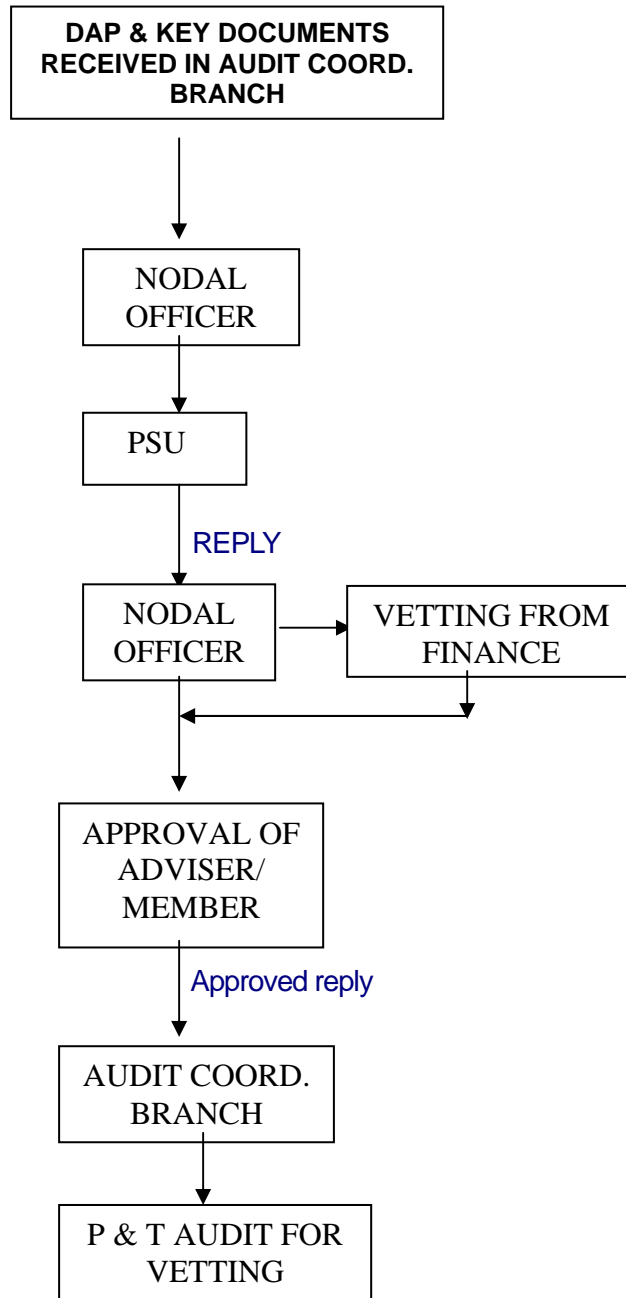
DAP & KEY DOCUMENTS RECEIVED IN AUDIT COORD. BRANCH

NODAL OFFICER

PSU

REPLY

NODAL OFFICER

VETTING FROM FINANCE

APPROVAL OF ADVISER/ MEMBER

Approved reply

AUDIT COORD. BRANCH

P & T AUDIT FOR VETTING